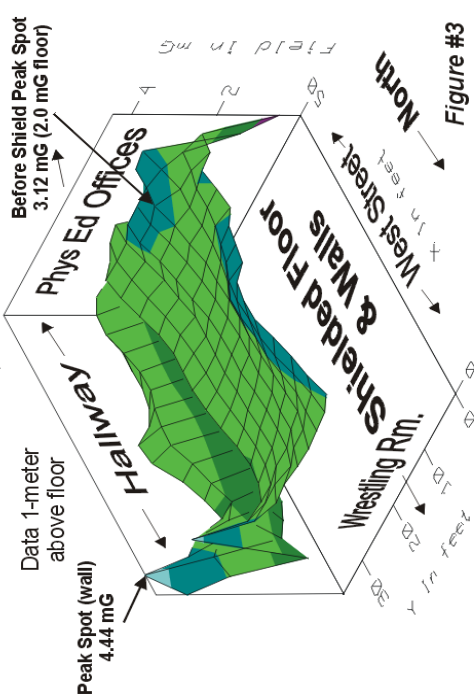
Figure #3

North

Field in mG

6
4
2

Before Shield Peak Spot
3.12 mG (2.0 mG floor)

Phys Ed Offices

West Street

X in feet

Shielded Floor
& Walls

Hallway

Data 1-meter
above floor

Wrestling Rm.

Peak Spot (wall)
4.44 mG

Y in feet

30
20
10
0
0